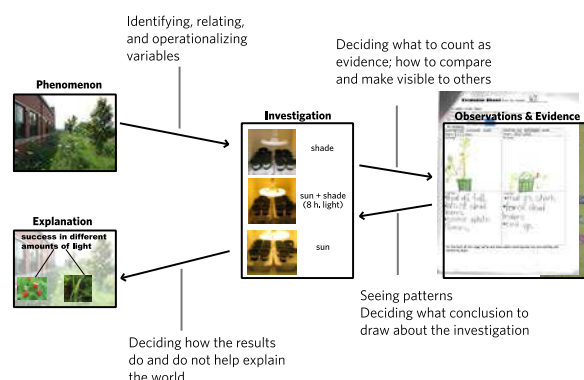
Identifying, relating, and operationalizing variables

Deciding what to count as evidence; how to compare and make visible to others

Phenomenon

Investigation

shade

sun + shade (8 h. light)

sun

Observations & Evidence

Evidence Sheet

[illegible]

Explanation

success in different amounts of light

Seeing patterns
Deciding what conclusion to draw about the investigation

Deciding how the results do and do not help explain the world